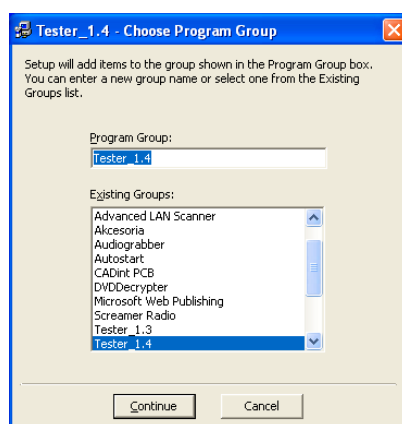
Tester_1.4 - Choose Program Group

Setup will add items to the group shown in the Program Group box. You can enter a new group name or select one from the Existing Groups list.

Program Group:
Tester_1.4

Existing Groups:
Advanced LAN Scanner
Akcesoria
Audiograbber
Autostart
CADint PCB
DVDDecrypter
Microsoft Web Publishing
Screamer Radio
Tester_1.3
Tester_1.4

Continue
Cancel